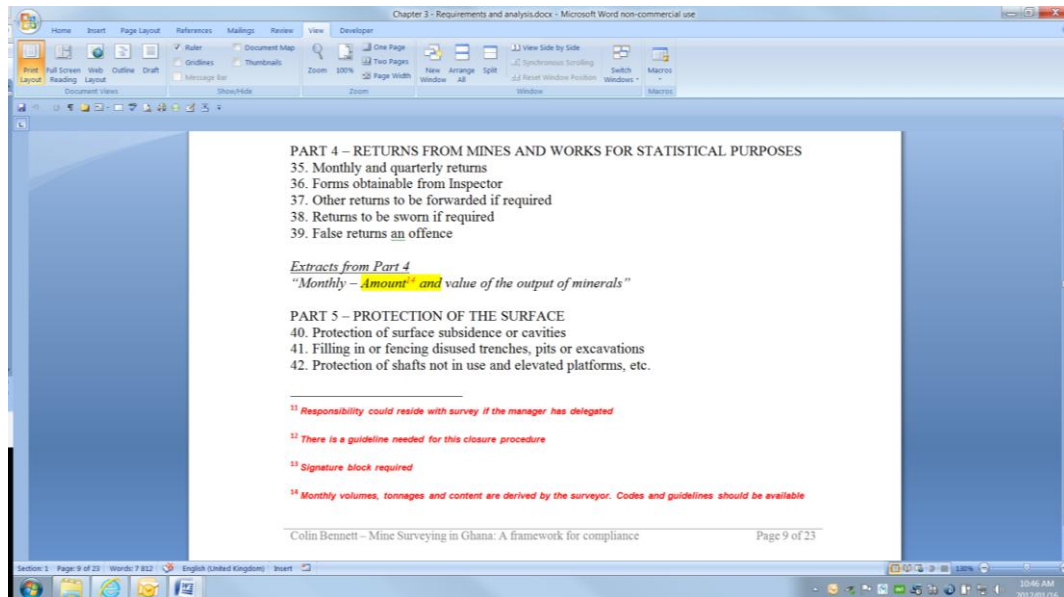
Chapter 3 - Requirements and analysis.docx - Microsoft Word non-commercial use

Home Insert Page Layout References Mailings Review View Developer

Print Layout Full Screen Reading Web Layout Outline Draft
Document Views
Ruler Gridlines Message Bar Document Map Thumbnails
Show/Hide
Zoom 100% One Page Two Pages Page Width
Zoom
New Window Arrange All Split View Side by Side Synchronous Scrolling Reset Window Position Switch Windows
Window
Macros
Macros

PART 4 – RETURNS FROM MINES AND WORKS FOR STATISTICAL PURPOSES
35. Monthly and quarterly returns
36. Forms obtainable from Inspector
37. Other returns to be forwarded if required
38. Returns to be sworn if required
39. False returns an offence

Extracts from Part 4
"Monthly – Amount$^{14}$ and value of the output of minerals"

PART 5 – PROTECTION OF THE SURFACE
40. Protection of surface subsidence or cavities
41. Filling in or fencing disused trenches, pits or excavations
42. Protection of shafts not in use and elevated platforms, etc.

$^{11}$ Responsibility could reside with survey if the manager has delegated

$^{12}$ There is a guideline needed for this closure procedure

$^{13}$ Signature block required

$^{14}$ Monthly volumes, tonnages and content are derived by the surveyor. Codes and guidelines should be available

Colin Bennett – Mine Surveying in Ghana: A framework for compliance Page 9 of 23

Section: 1 Page: 9 of 23 Words: 7 812 English (United Kingdom) Insert

130%

10:46 AM
2012/01/16